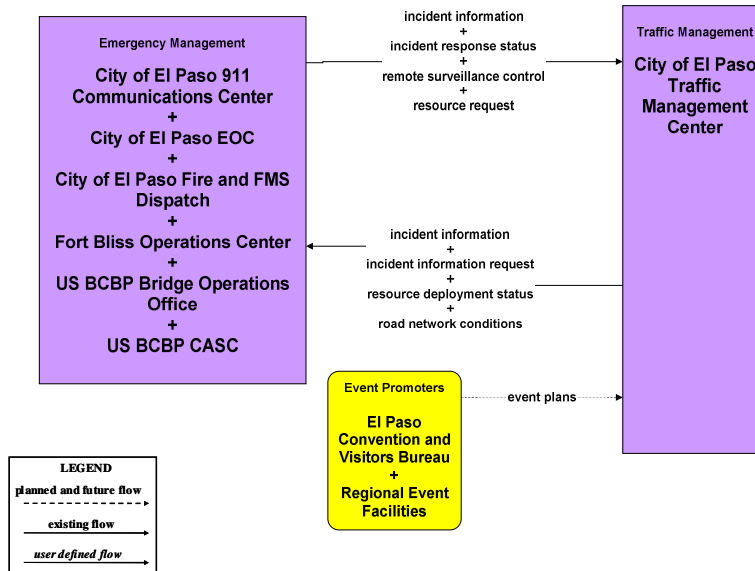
Emergency Management

City of El Paso 911 Communications Center
+
City of El Paso EOC
+
City of El Paso Fire and FMS Dispatch
+
Fort Bliss Operations Center
+
US BCBP Bridge Operations Office
+
US BCBP CASC

incident information
+
incident response status
+
remote surveillance control
+
resource request

Traffic Management

City of El Paso Traffic Management Center

incident information
+
incident information request
+
resource deployment status
+
road network conditions

Event Promoters

El Paso Convention and Visitors Bureau
+
Regional Event Facilities

event plans

LEGEND
planned and future flow
existing flow
user defined flow